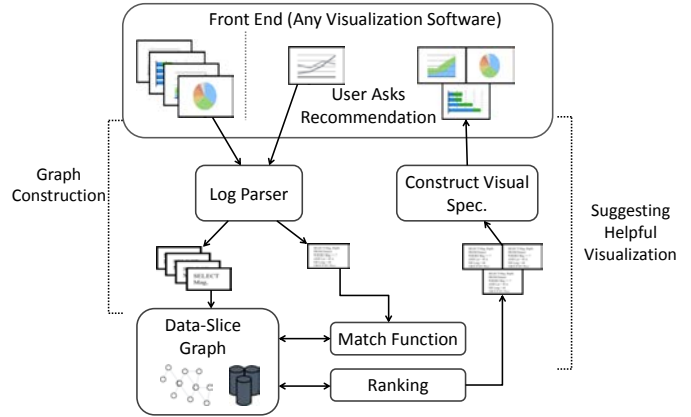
Front End (Any Visualization Software)

User Asks Recommendation

Graph Construction

Log Parser

Construct Visual Spec.

Suggesting Helpful Visualization

SELECT Msg.

Data-Slice Graph

Match Function

Ranking